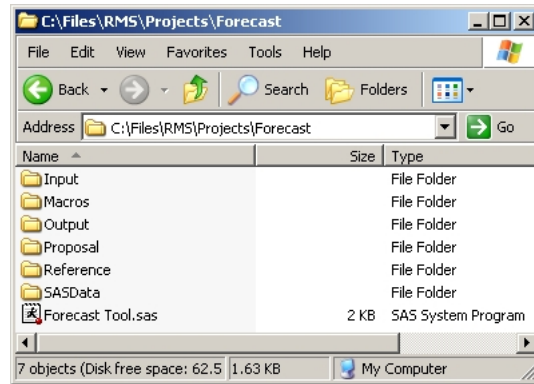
C:\Files\RMS\Projects\Forecast

File Edit View Favorites Tools Help

Back Search Folders

Address C:\Files\RMS\Projects\Forecast Go

| Name | Size | Type |
|---|---|---|
| Input | | File Folder |
| Macros | | File Folder |
| Output | | File Folder |
| Proposal | | File Folder |
| Reference | | File Folder |
| SASData | | File Folder |
| Forecast Tool.sas | 2 KB | SAS System Program |

7 objects (Disk free space: 62.5 1.63 KB My Computer